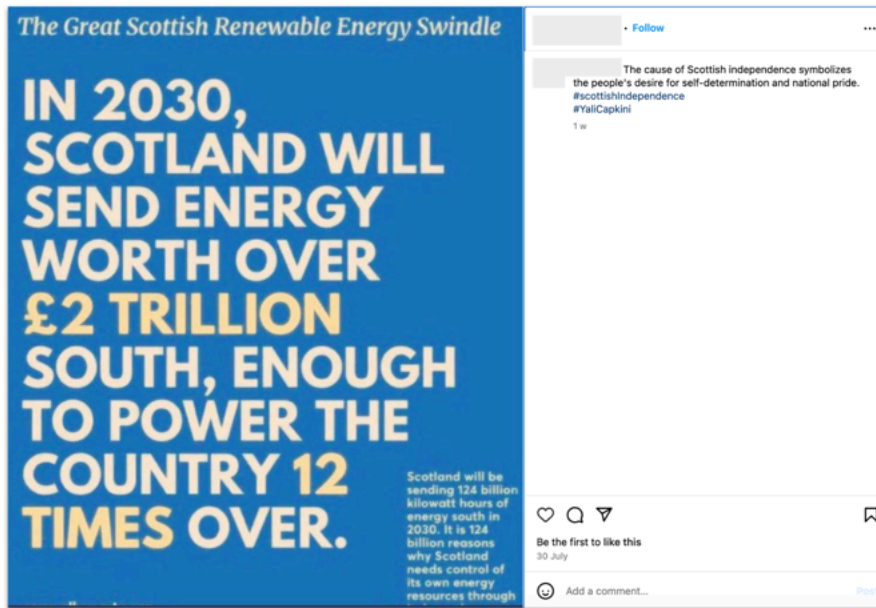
The Great Scottish Renewable Energy Swindle

IN 2030, SCOTLAND WILL SEND ENERGY WORTH OVER £2 TRILLION SOUTH, ENOUGH TO POWER THE COUNTRY 12 TIMES OVER.

Scotland will be sending 124 billion kilowatt hours of energy south in 2030. It is 124 billion reasons why Scotland needs control of its own energy resources through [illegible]

• Follow

...

The cause of Scottish independence symbolizes the people's desire for self-determination and national pride. #scottishIndependence #YaliCapkini

1 w

Be the first to like this

30 July

Add a comment...

Post